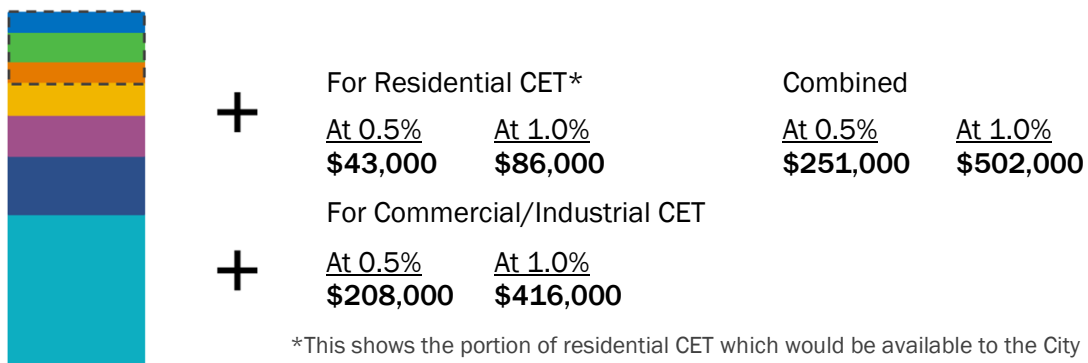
+

For Residential CET*

At 0.5%
$43,000

At 1.0%
$86,000

Combined

At 0.5%
$251,000

At 1.0%
$502,000

For Commercial/Industrial CET

+

At 0.5%
$208,000

At 1.0%
$416,000

*This shows the portion of residential CET which would be available to the City